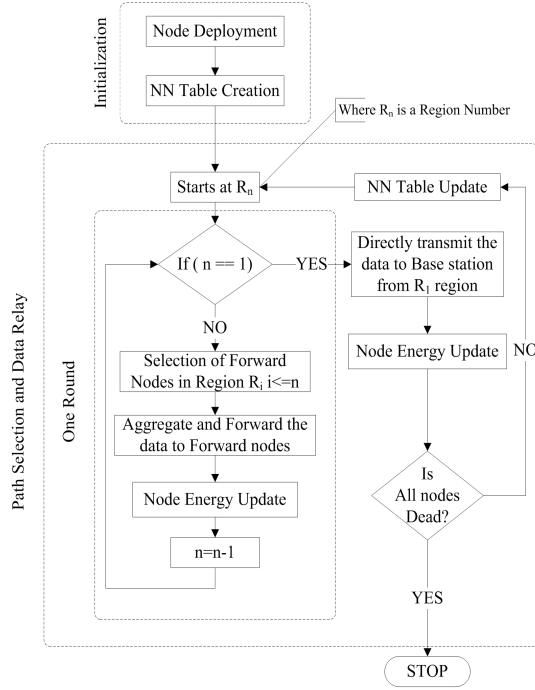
Initialization

Node Deployment

NN Table Creation

Where $R_n$ is a Region Number

Path Selection and Data Relay

Starts at $R_n$

NN Table Update

One Round

If ( n == 1)

YES

Directly transmit the data to Base station from $R_1$ region

NO

Selection of Forward Nodes in Region $R_i$ i<=n

Node Energy Update

NO

Aggregate and Forward the data to Forward nodes

Node Energy Update

Is All nodes Dead?

n=n-1

YES

STOP